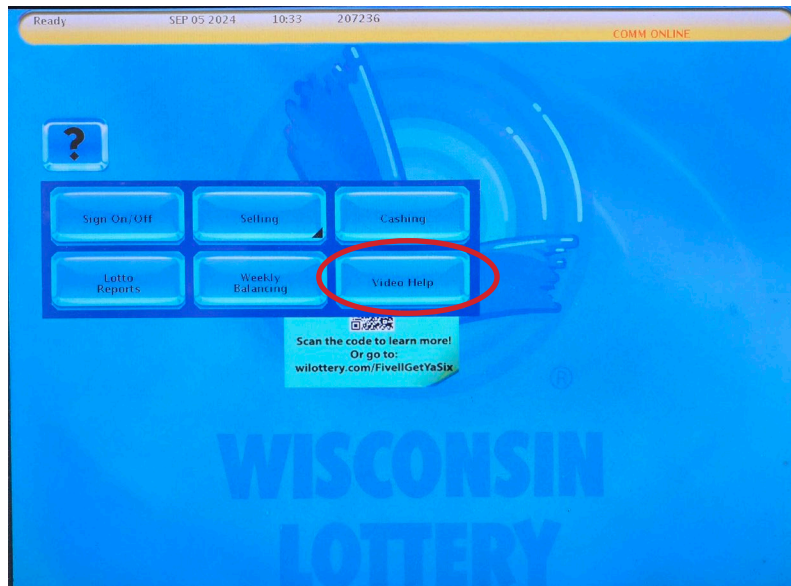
Ready SEP 05 2024 10:33 207236

COMM ONLINE

?

Sign On/Off

Selling

Cashing

Lotto Reports

Weekly Balancing

Video Help

Scan the code to learn more!
Or go to:
wilottery.com/FiveIlGetYaSix

®

WISCONSIN LOTTERY